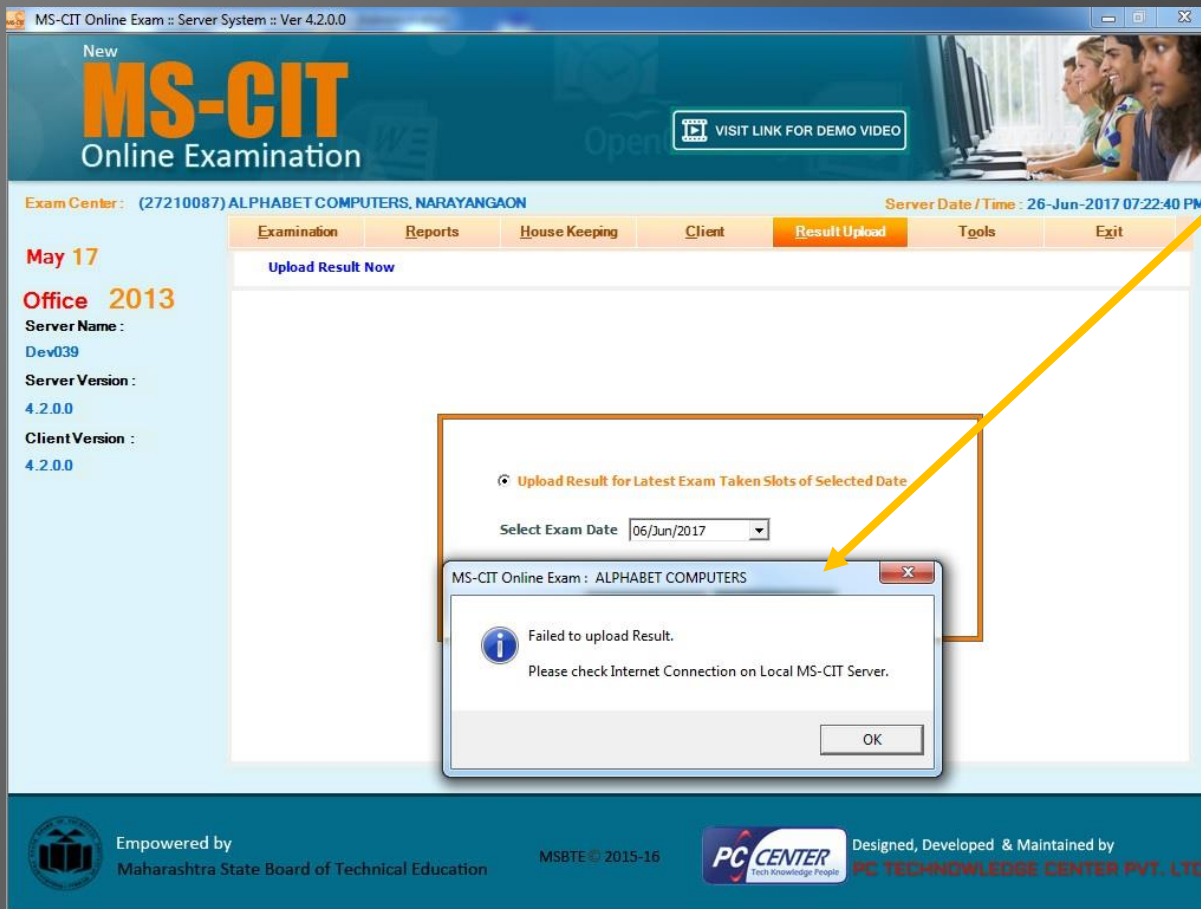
MS-CIT Online Exam :: Server System :: Ver 4.2.0.0

New
MS-CIT
Online Examination

VISIT LINK FOR DEMO VIDEO

Exam Center : (27210087) ALPHABET COMPUTERS, NARAYANGAON

Server Date / Time : 26-Jun-2017 07:22:40 PM

Examination | Reports | House Keeping | Client | Result Upload | Tools | Exit

May 17

Office 2013

Server Name :
Dev039
Server Version :
4.2.0.0
Client Version :
4.2.0.0

Upload Result Now

Upload Result for Latest Exam Taken Slots of Selected Date

Select Exam Date 06/Jun/2017

MS-CIT Online Exam : ALPHABET COMPUTERS

Failed to upload Result.

Please check Internet Connection on Local MS-CIT Server.

OK

Empowered by
Maharashtra State Board of Technical Education

MSBTE © 2015-16

PC CENTER
Tech Knowledge People

Designed, Developed & Maintained by
PC TECHNOWLEDGE CENTER PVT. LTD